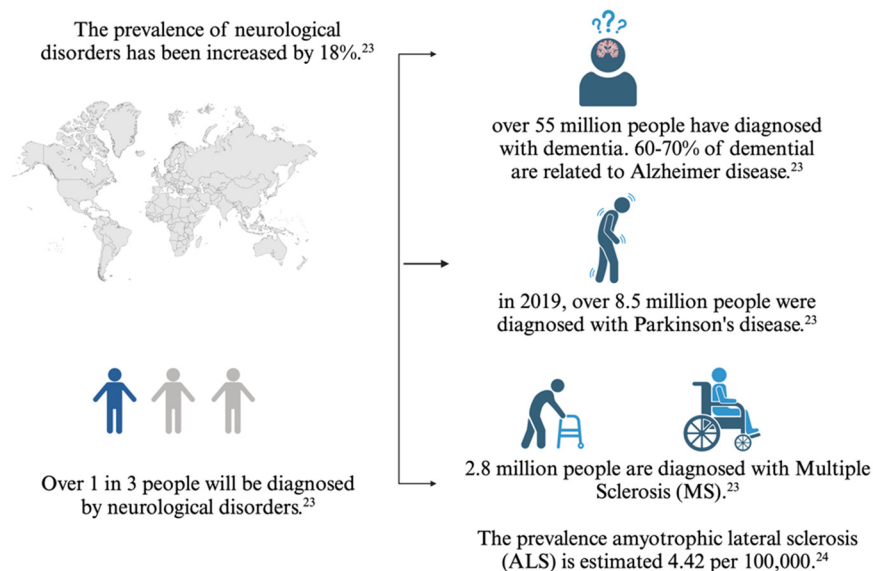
The prevalence of neurological disorders has been increased by 18%.$^{23}$

Over 1 in 3 people will be diagnosed by neurological disorders.$^{23}$

???

over 55 million people have diagnosed with dementia. 60-70% of demential are related to Alzheimer disease.$^{23}$

in 2019, over 8.5 million people were diagnosed with Parkinson's disease.$^{23}$

2.8 million people are diagnosed with Multiple Sclerosis (MS).$^{23}$

The prevalence amyotrophic lateral sclerosis (ALS) is estimated 4.42 per 100,000.$^{24}$